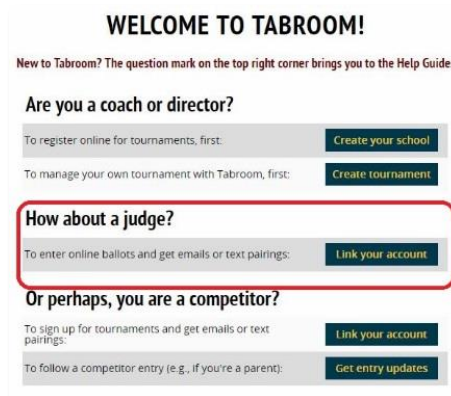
WELCOME TO TABROOM!

New to Tabroom? The question mark on the top right corner brings you to the Help Guide

Are you a coach or director?

To register online for tournaments, first: Create your school

To manage your own tournament with Tabroom, first: Create tournament

How about a judge?

To enter online ballots and get emails or text pairings: Link your account

Or perhaps, you are a competitor?

To sign up for tournaments and get emails or text pairings: Link your account

To follow a competitor entry (e.g., if you're a parent): Get entry updates